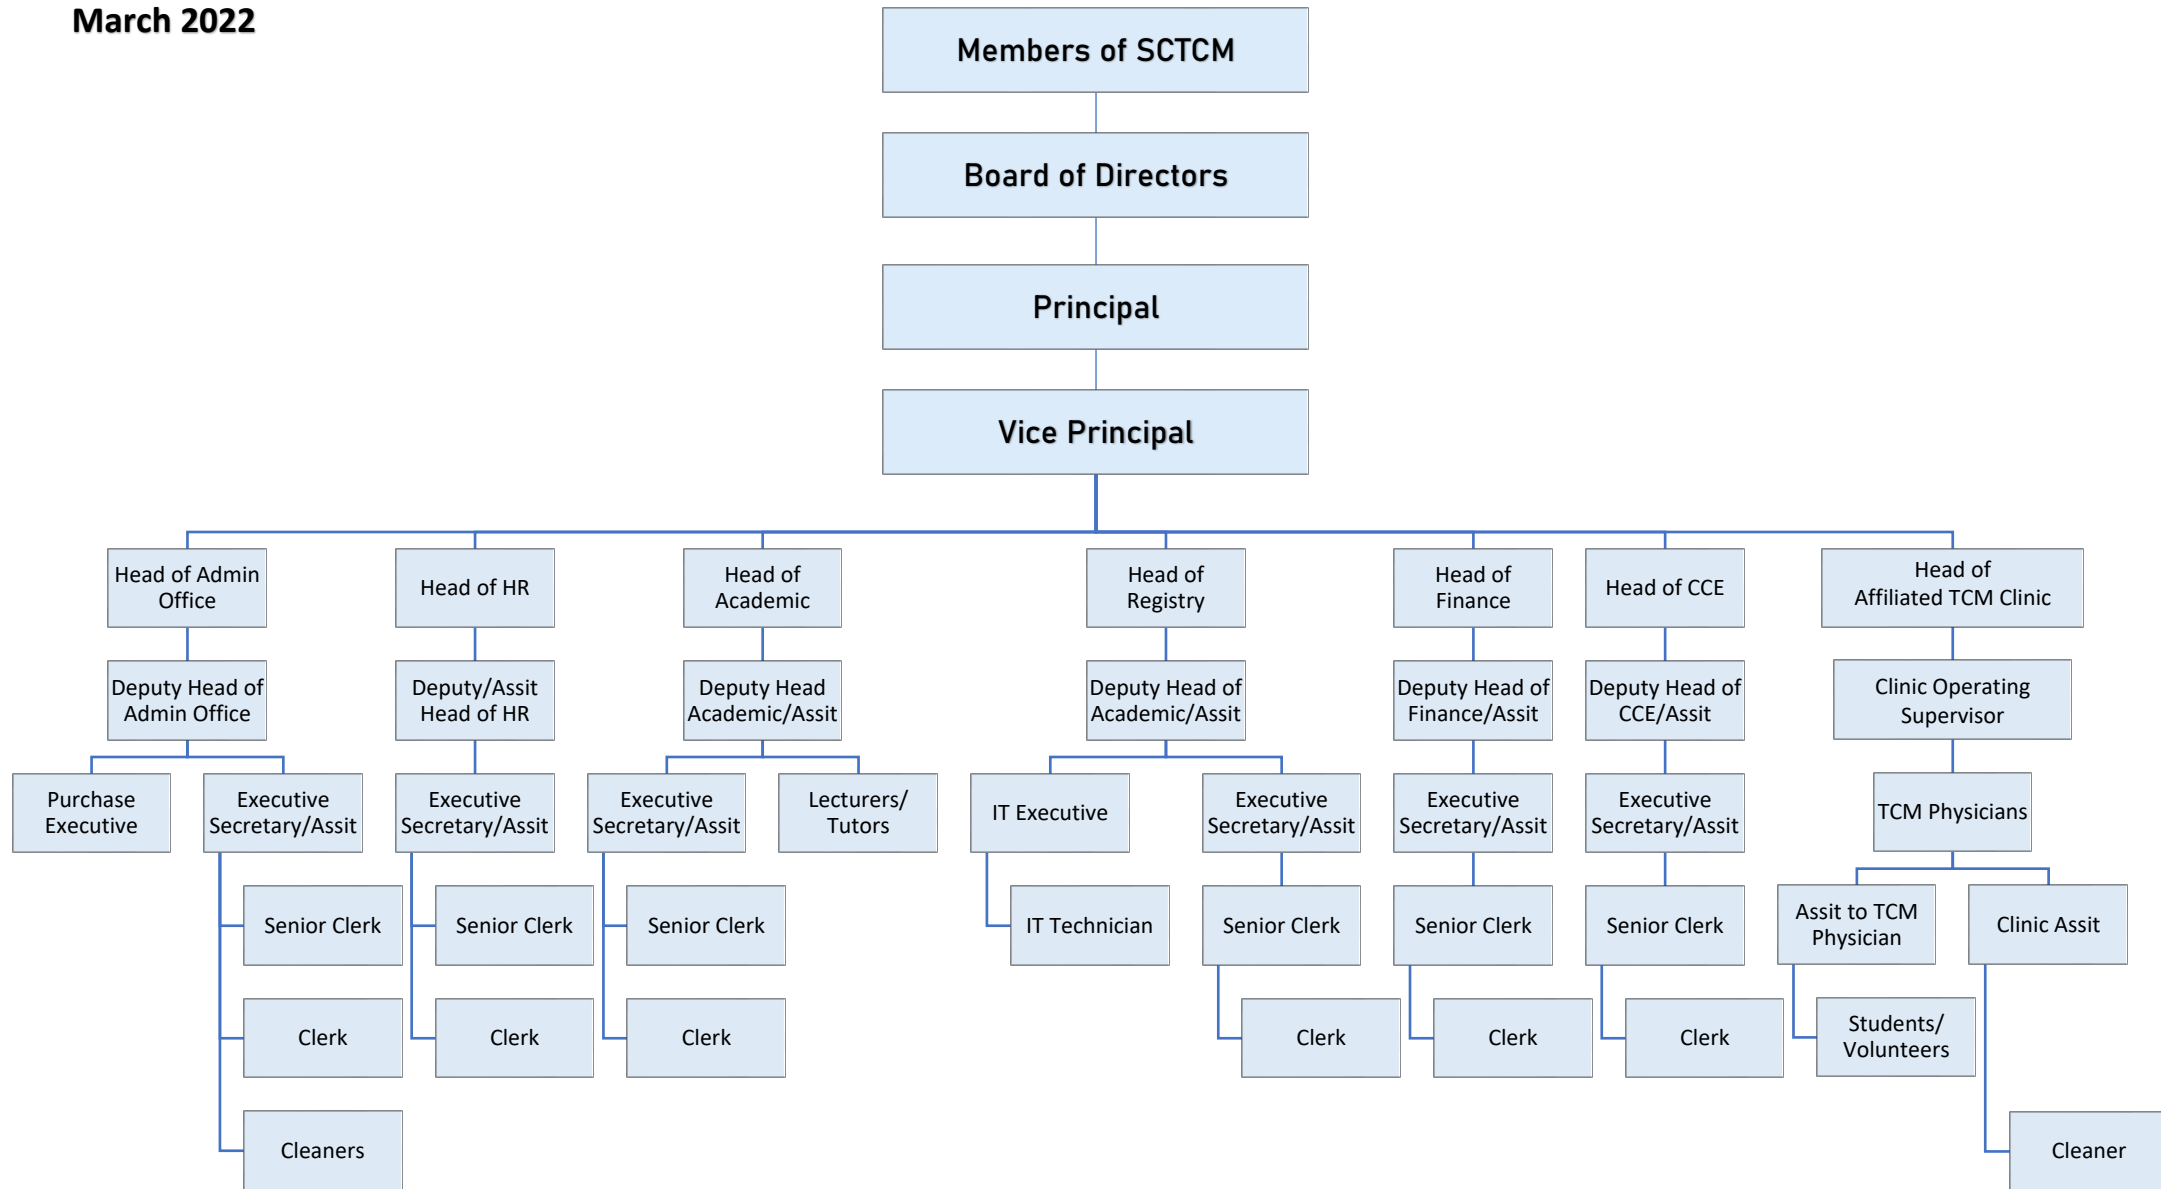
March 2022

Members of SCTCM

Board of Directors

Principal

Vice Principal

Head of Admin Office

Deputy Head of Admin Office

Purchase Executive

Executive Secretary/Assit

Senior Clerk

Clerk

Cleaners

Head of HR

Deputy/Assit Head of HR

Executive Secretary/Assit

Senior Clerk

Clerk

Head of Academic

Deputy Head Academic/Assit

Executive Secretary/Assit

Lecturers/ Tutors

Senior Clerk

Clerk

Head of Registry

Deputy Head of Academic/Assit

IT Executive

IT Technician

Executive Secretary/Assit

Senior Clerk

Clerk

Head of Finance

Deputy Head of Finance/Assit

Executive Secretary/Assit

Senior Clerk

Clerk

Head of CCE

Deputy Head of CCE/Assit

Executive Secretary/Assit

Senior Clerk

Clerk

Head of Affiliated TCM Clinic

Clinic Operating Supervisor

TCM Physicians

Assit to TCM Physician

Students/ Volunteers

Clinic Assit

Cleaner